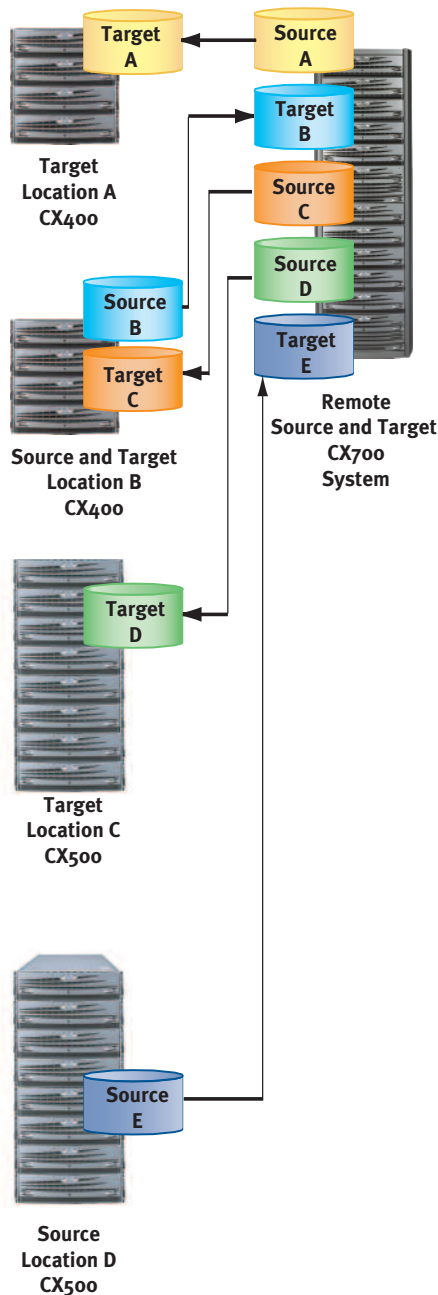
Target A

Source A

Target B

Target Location A CX400

Source C

Source D

Source B

Target C

Target E

Remote Source and Target CX700 System

Source and Target Location B CX400

Target D

Target Location C CX500

Source E

Source Location D CX500